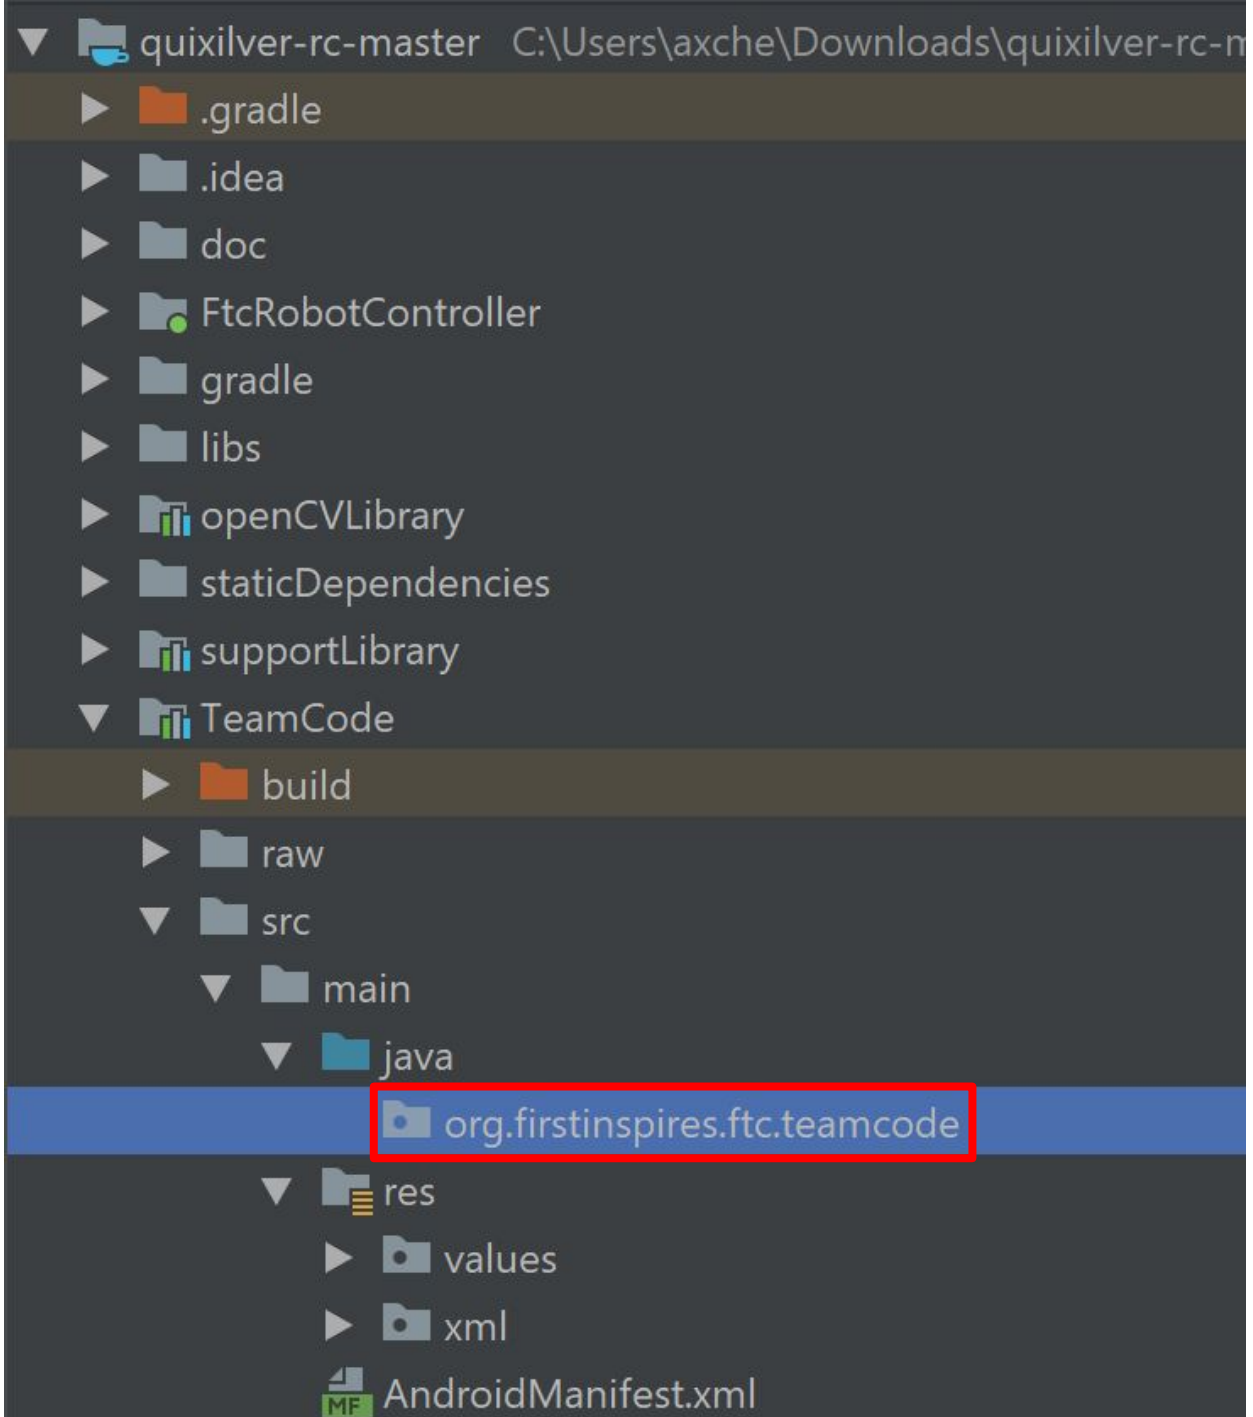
quixilver-rc-master C:\Users\axche\Downloads\quixilver-rc-m

.gradle

.idea

doc

FtcRobotController

gradle

libs

openCVLibrary

staticDependencies

supportLibrary

TeamCode

build

raw

src

main

java

org.firstinspires.ftc.teamcode

res

values

xml

MF AndroidManifest.xml